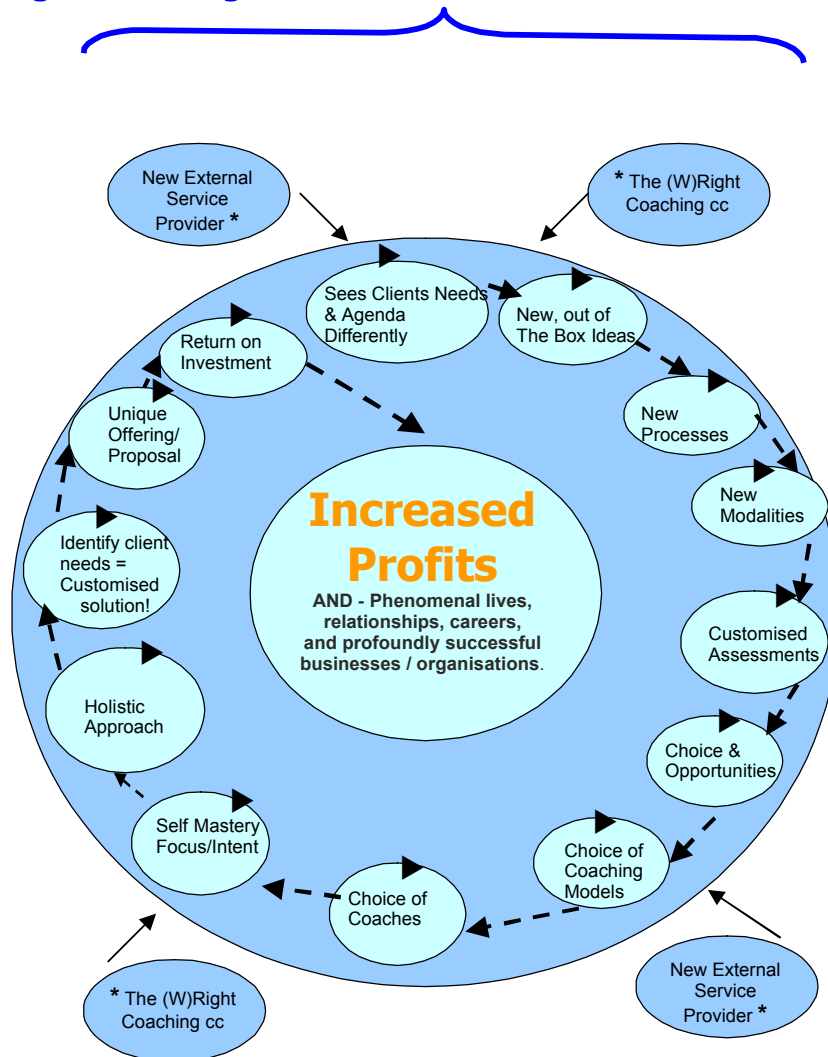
New External Service Provider *

* The (W)Right Coaching cc

Sees Clients Needs & Agenda Differently

New, out of The Box Ideas

New Processes

New Modalities

Customised Assessments

Choice & Opportunities

Choice of Coaching Models

Choice of Coaches

Self Mastery Focus/Intent

Holistic Approach

Identify client needs = Customised solution!

Unique Offering/ Proposal

Return on Investment

Increased Profits

AND - Phenomenal lives, relationships, careers, and profoundly successful businesses / organisations.

* The (W)Right Coaching cc

New External Service Provider *